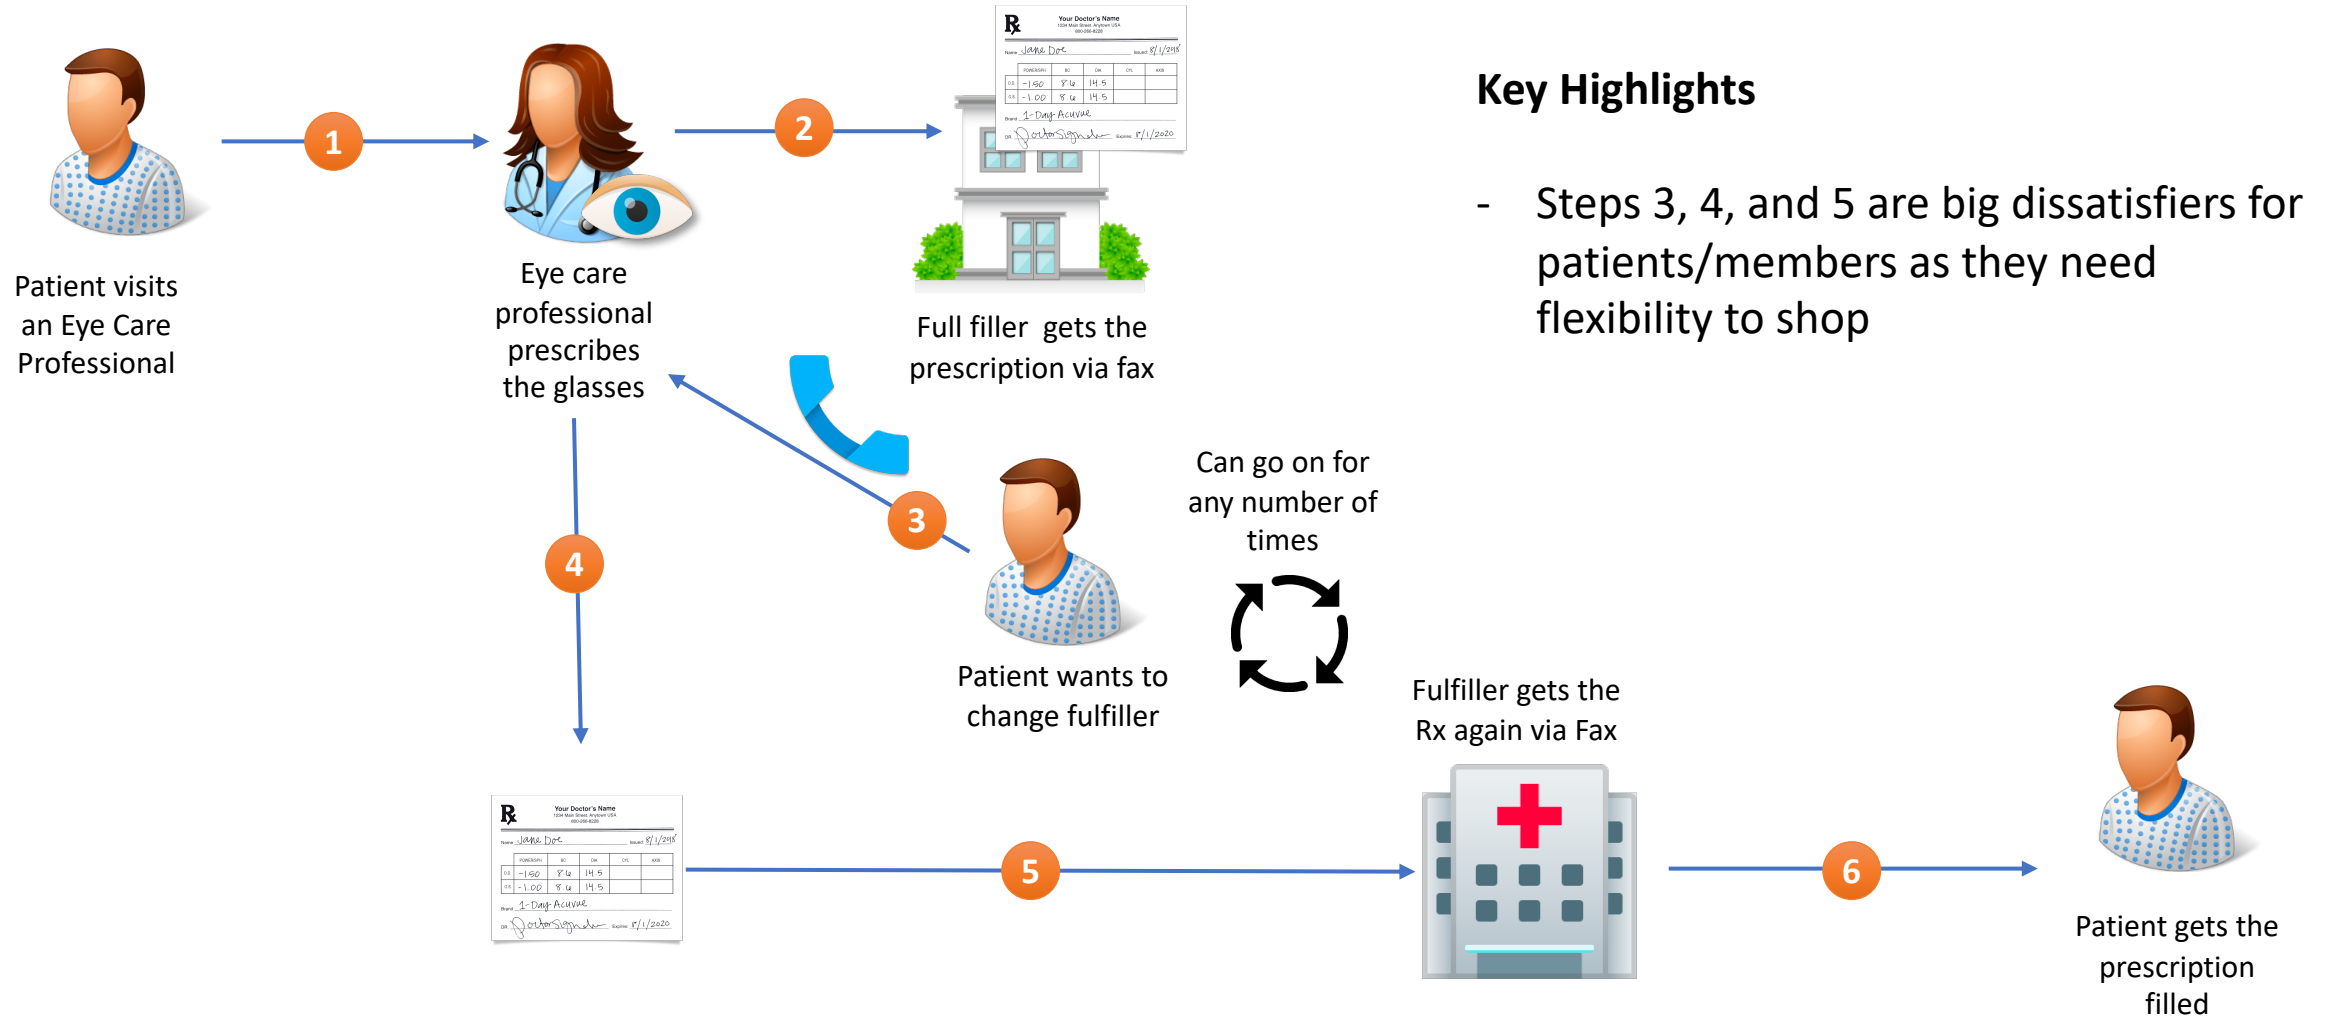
1

Patient visits an Eye Care Professional

Eye care professional prescribes the glasses

2

Rx Your Doctor's Name
Name Jane Doe Issued 8/1/2018
-1.50 8.6 14.5
-1.00 8.6 14.5
1-Day Acuvue
Expires 8/1/2020

Full filler gets the prescription via fax

Key Highlights

- Steps 3, 4, and 5 are big dissatisfiers for patients/members as they need flexibility to shop

3

Can go on for any number of times

Patient wants to change fulfiller

4

Rx Your Doctor's Name
Name Jane Doe Issued 8/1/2018
-1.50 8.6 14.5
-1.00 8.6 14.5
1-Day Acuvue
Expires 8/1/2020

5

Fulfiller gets the Rx again via Fax

6

Patient gets the prescription filled